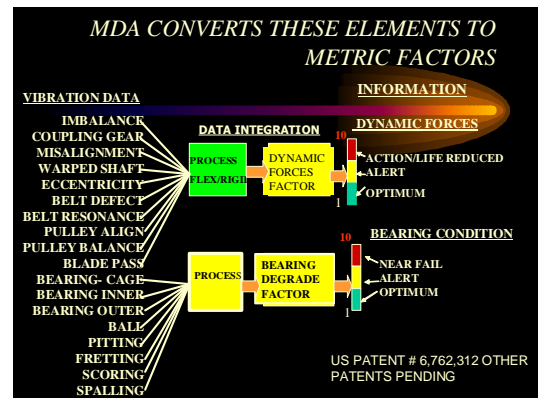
MDA CONVERTS THESE ELEMENTS TO METRIC FACTORS

VIBRATION DATA

INFORMATION

IMBALANCE
COUPLING GEAR
MISALIGNMENT
WARPED SHAFT
ECCENTRICITY
BELT DEFECT
BELT RESONANCE
PULLEY ALIGN
PULLEY BALANCE
BLADE PASS
BEARING- CAGE
BEARING INNER
BEARING OUTER
BALL
PITTING
FRETTING
SCORING
SPALLING

DATA INTEGRATION

DYNAMIC FORCES

PROCESS FLEX/RIGI

DYNAMIC FORCES FACTOR

10
ACTION/LIFE REDUCED
ALERT
OPTIMUM
1

BEARING CONDITION

PROCESS

BEARING DEGRADE FACTOR

10
NEAR FAIL
ALERT
OPTIMUM
1

US PATENT # 6,762,312 OTHER PATENTS PENDING